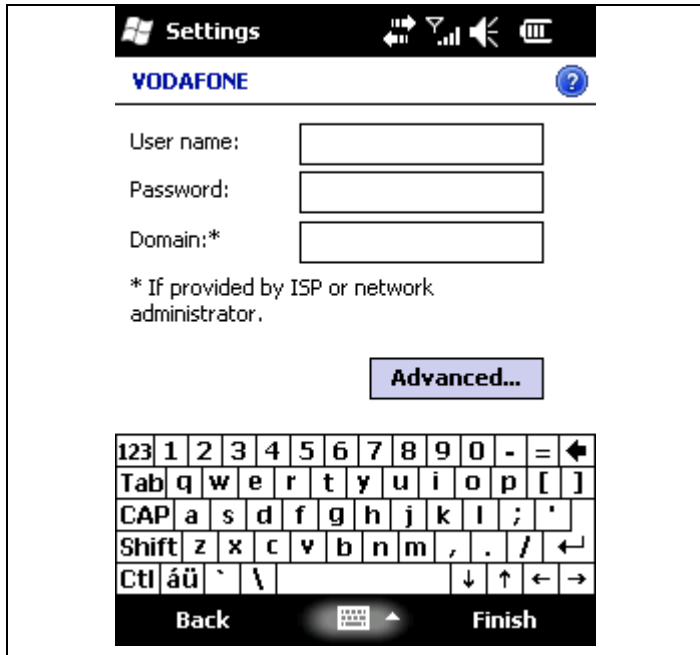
Settings

VODAFONE

User name:

Password:

Domain:*

* If provided by ISP or network administrator.

Advanced...

123 1 2 3 4 5 6 7 8 9 0 - = ←
Tab q w e r t y u i o p [ ]
CAP a s d f g h j k l ; '
Shift z x c v b n m , . / ↵
Ctl áü ` \ ↓ ↑ ← →

Back

Finish